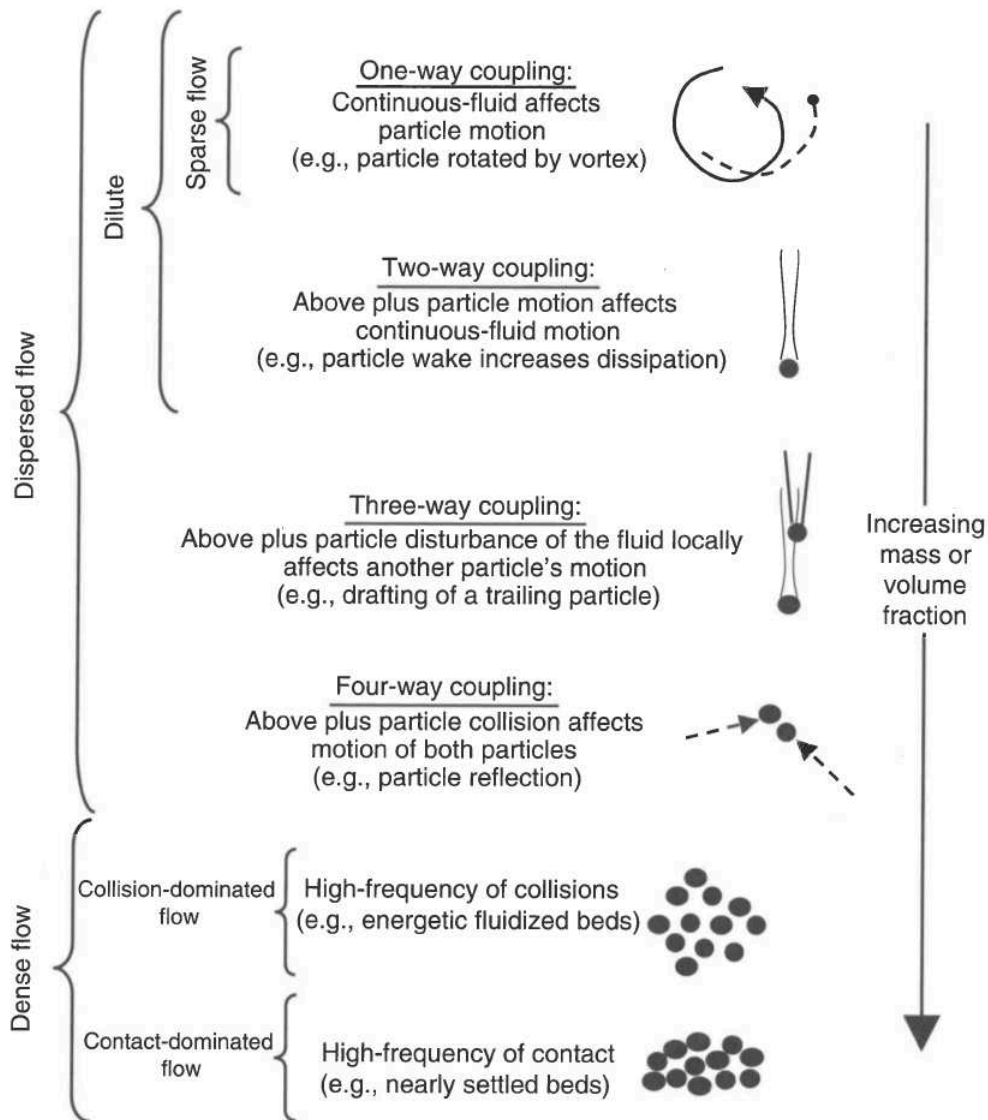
Dispersed flow

Dilute

Sparse flow

One-way coupling:
Continuous-fluid affects particle motion
(e.g., particle rotated by vortex)

Two-way coupling:
Above plus particle motion affects continuous-fluid motion
(e.g., particle wake increases dissipation)

Three-way coupling:
Above plus particle disturbance of the fluid locally affects another particle's motion
(e.g., drafting of a trailing particle)

Four-way coupling:
Above plus particle collision affects motion of both particles
(e.g., particle reflection)

Increasing mass or volume fraction

Dense flow

Collision-dominated flow

High-frequency of collisions
(e.g., energetic fluidized beds)

Contact-dominated flow

High-frequency of contact
(e.g., nearly settled beds)